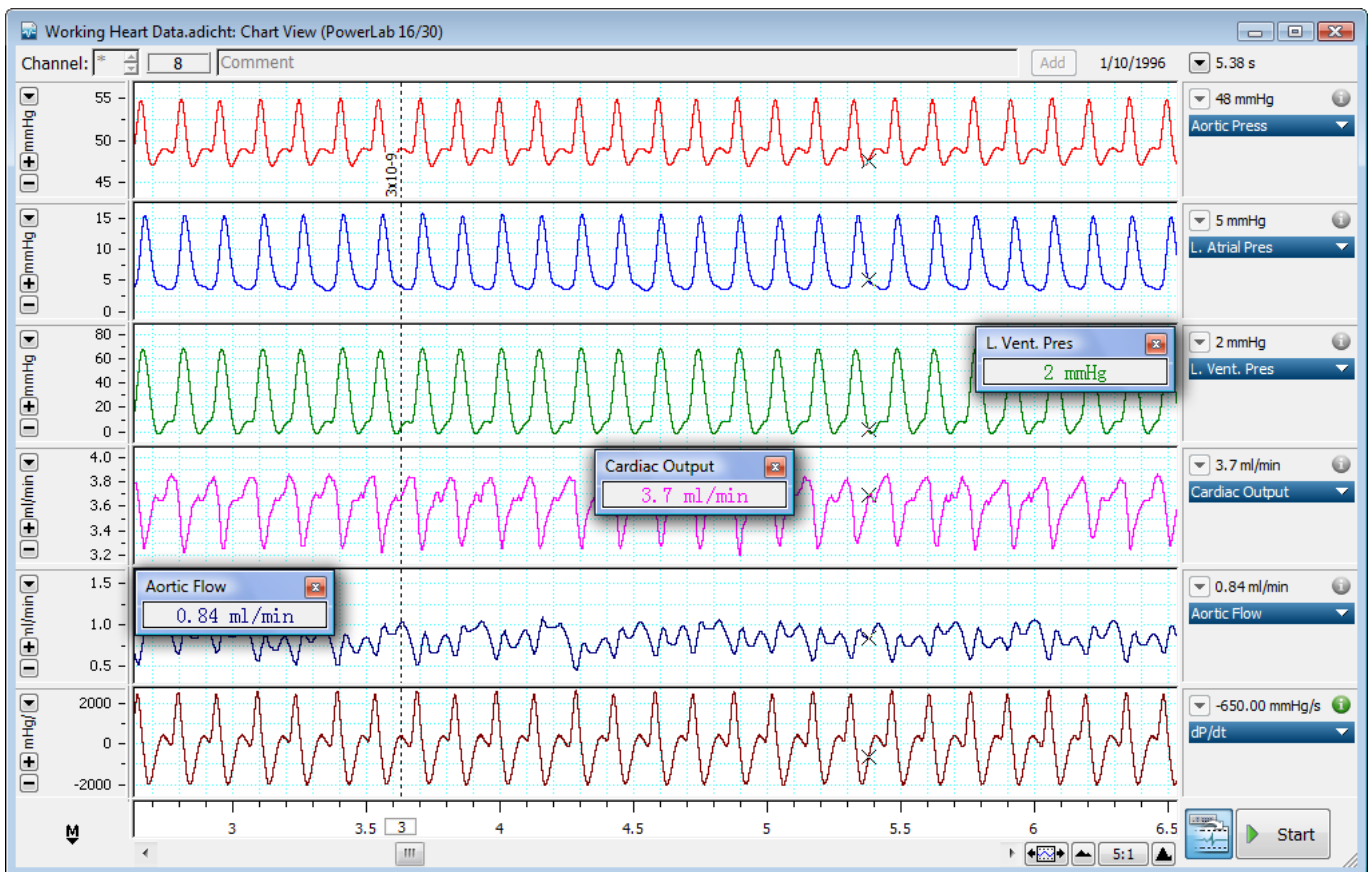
Working Heart Data.adicht: Chart View (PowerLab 16/30)

Channel: * 8 Comment Add 1/10/1996 5.38 s

mmHg 55 50 45

3x10-9

48 mmHg
Aortic Press

mmHg 15 10 5 0

5 mmHg
L. Atrial Pres

mmHg 80 60 40 20 0

L. Vent. Pres
2 mmHg

2 mmHg
L. Vent. Pres

ml/min 4.0 3.8 3.6 3.4 3.2

Cardiac Output
3.7 ml/min

3.7 ml/min
Cardiac Output

ml/min 1.5 1.0 0.5

Aortic Flow
0.84 ml/min

0.84 ml/min
Aortic Flow

mmHg/ 2000 0 -2000

-650.00 mmHg/s
dP/dt

M

3 3.5 3 4 4.5 5 5.5 6 6.5

5:1

Start